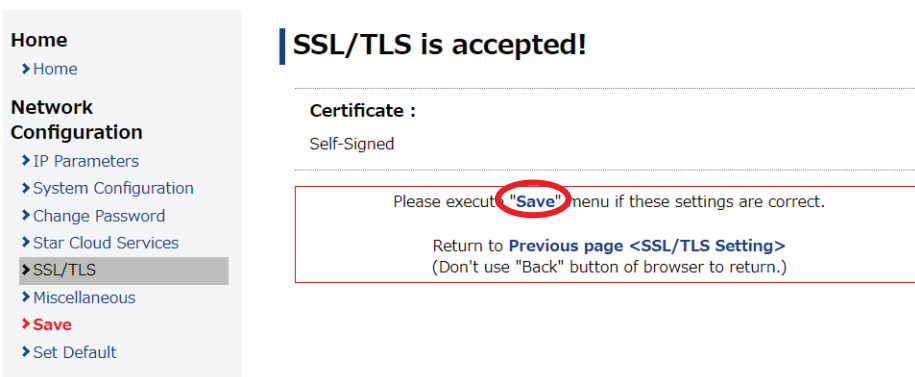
Home
Home

Network Configuration
IP Parameters
System Configuration
Change Password
Star Cloud Services
SSL/TLS
Miscellaneous
Save
Set Default

SSL/TLS is accepted!

Certificate :
Self-Signed

Please execute "Save" menu if these settings are correct.

Return to Previous page <SSL/TLS Setting>
(Don't use "Back" button of browser to return.)